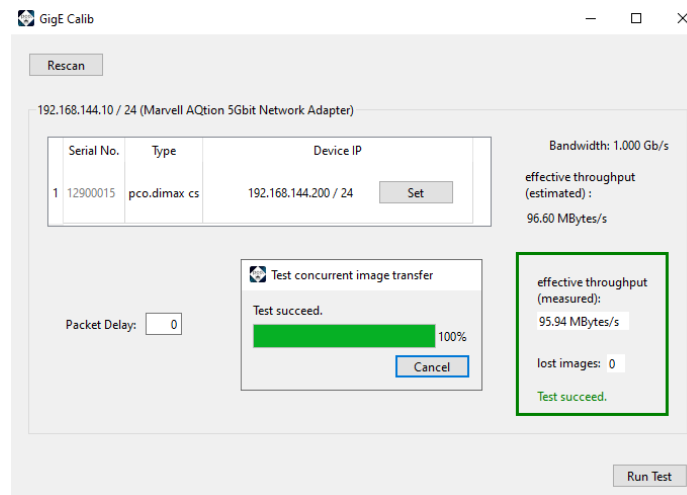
GigE Calib

Rescan

192.168.144.10 / 24 (Marvell AQtion 5Gbit Network Adapter)

| | Serial No. | Type | Device IP | |
|---|---|---|---|---|
| 1 | 12900015 | pco.dimax cs | 192.168.144.200 / 24 | Set |

Bandwidth: 1.000 Gb/s

effective throughput (estimated) :

96.60 MBytes/s

Test concurrent image transfer

Test succeed.

100%

Cancel

Packet Delay: 0

effective throughput (measured):

95.94 MBytes/s

lost images: 0

Test succeed.

Run Test